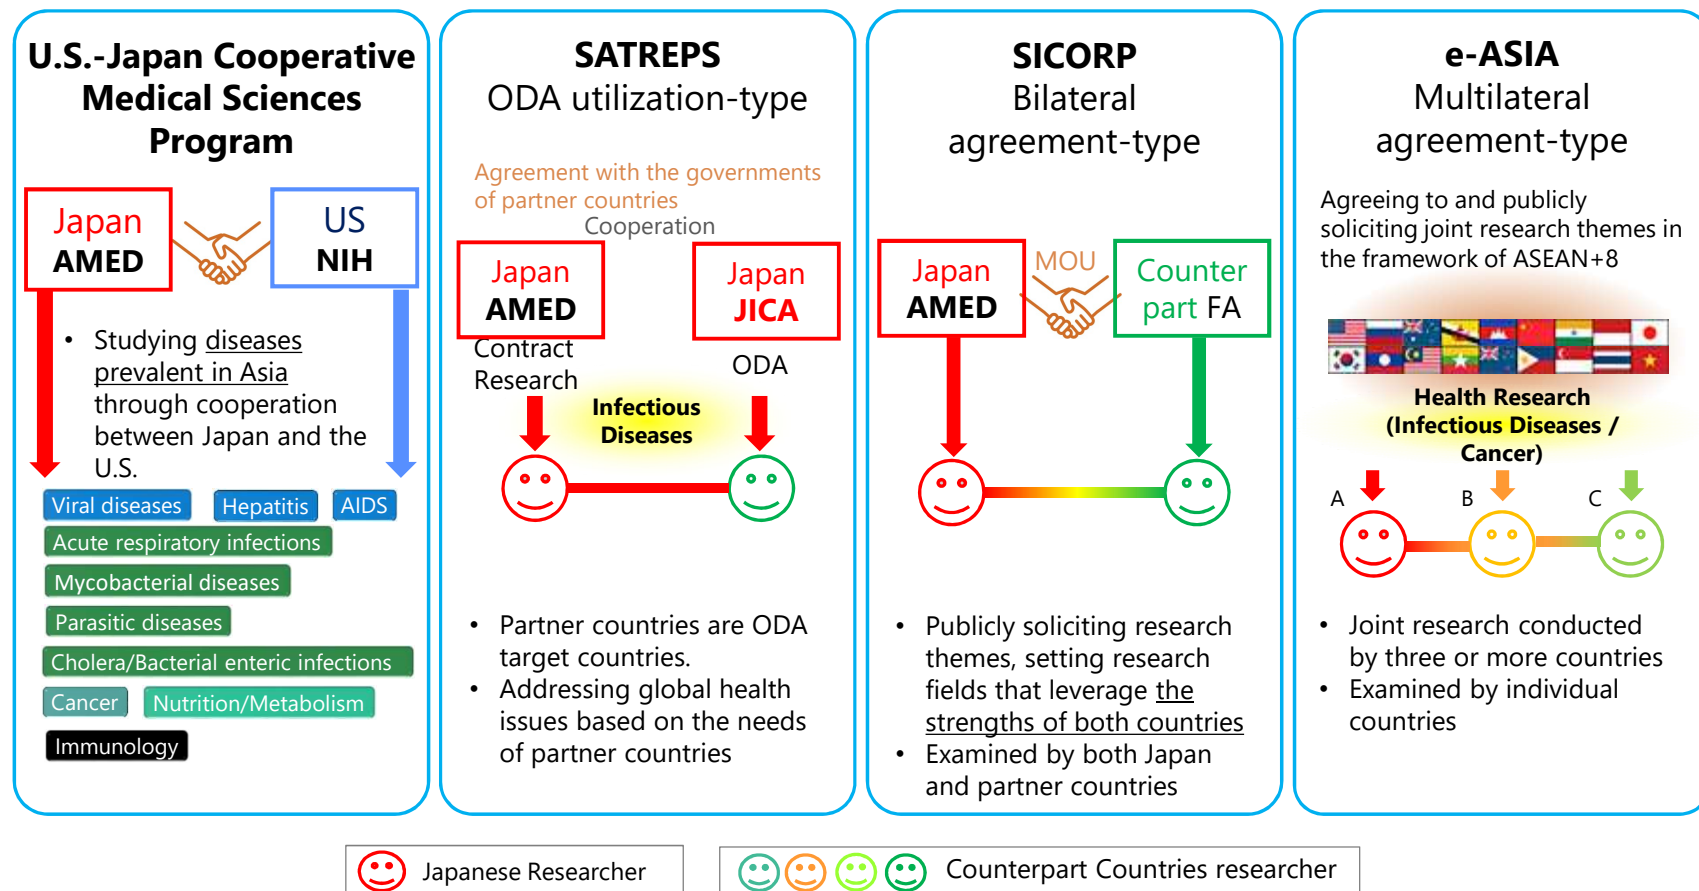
U.S.-Japan Cooperative Medical Sciences Program

Japan AMED

US NIH

• Studying diseases prevalent in Asia through cooperation between Japan and the U.S.

Viral diseases Hepatitis AIDS

Acute respiratory infections

Mycobacterial diseases

Parasitic diseases

Cholera/Bacterial enteric infections

Cancer Nutrition/Metabolism

Immunology

SATREPS
ODA utilization-type

Agreement with the governments of partner countries

Cooperation

Japan AMED

Japan JICA

Contract Research

ODA

Infectious Diseases

• Partner countries are ODA target countries.
• Addressing global health issues based on the needs of partner countries

SICORP
Bilateral agreement-type

Japan AMED

MOU

Counter part FA

• Publicly soliciting research themes, setting research fields that leverage the strengths of both countries
• Examined by both Japan and partner countries

e-ASIA
Multilateral agreement-type

Agreeing to and publicly soliciting joint research themes in the framework of ASEAN+8

Health Research (Infectious Diseases / Cancer)

A B C

• Joint research conducted by three or more countries
• Examined by individual countries

Japanese Researcher

Counterpart Countries researcher